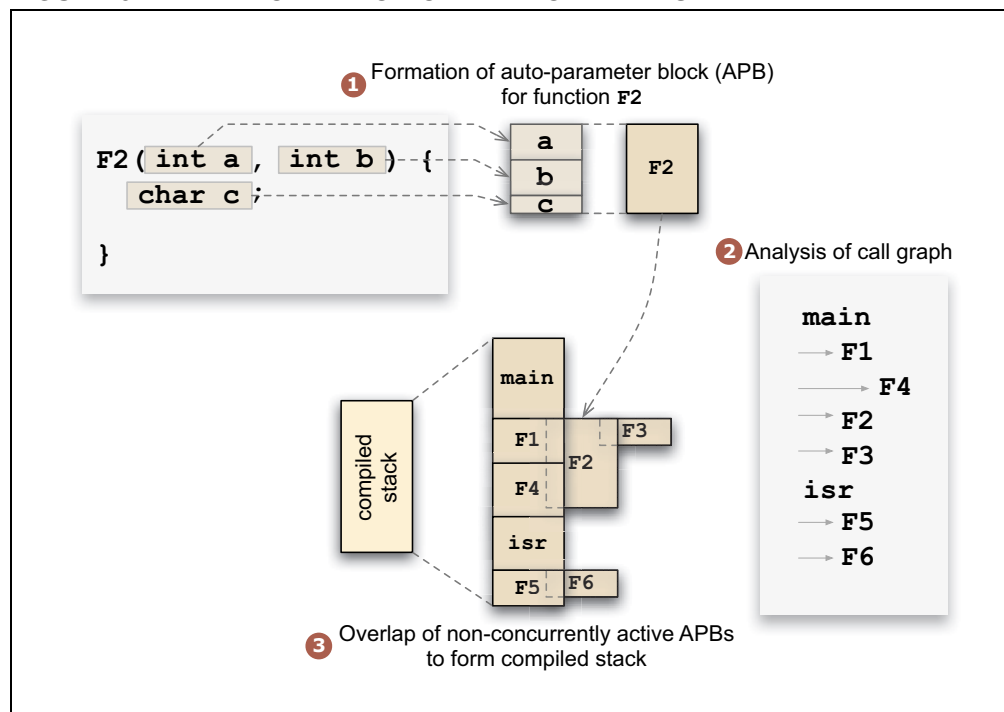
1 Formation of auto-parameter block (APB) for function F2

F2( int a , int b ) {
char c ;

}

a
b
c

F2

2 Analysis of call graph

main
F1
F4
F2
F3
isr
F5
F6

compiled stack

main
F1
F2
F3
F4
isr
F5
F6

3 Overlap of non-concurrently active APBs to form compiled stack